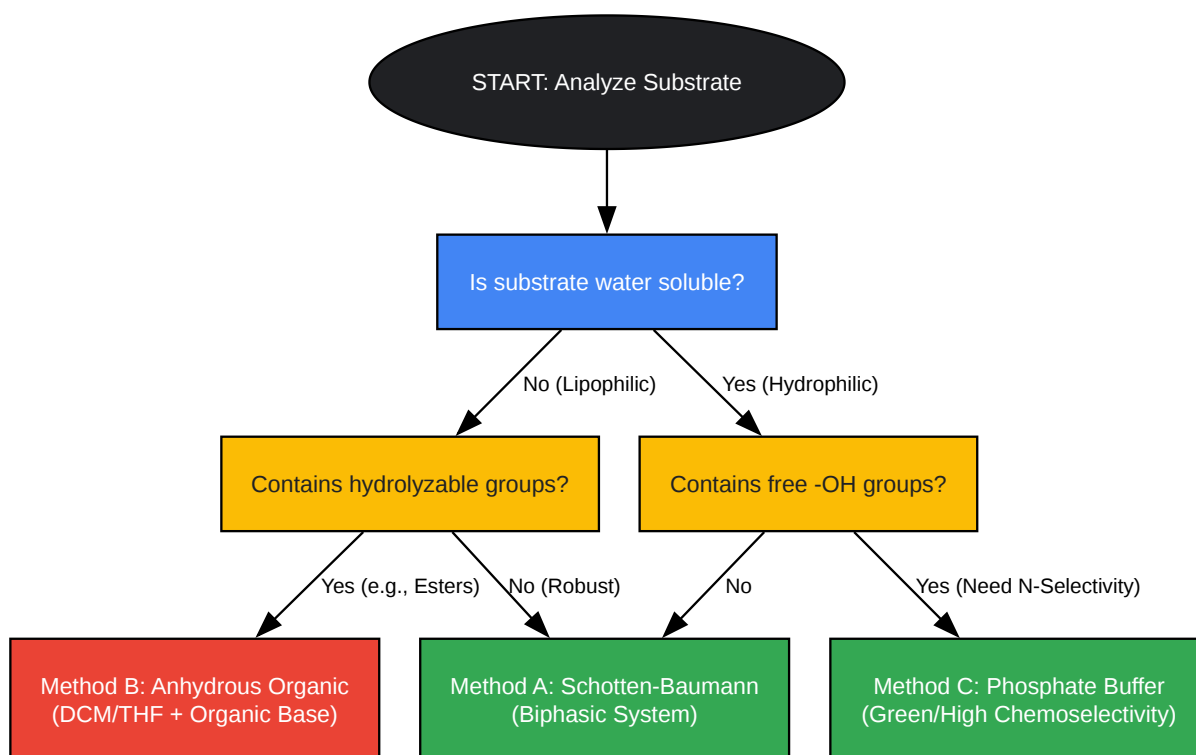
START: Analyze Substrate

Is substrate water soluble?

No (Lipophilic)

Yes (Hydrophilic)

Contains hydrolyzable groups?

Contains free -OH groups?

Yes (e.g., Esters)

No (Robust)

No

Yes (Need N-Selectivity)

Method B: Anhydrous Organic (DCM/THF + Organic Base)

Method A: Schotten-Baumann (Biphasic System)

Method C: Phosphate Buffer (Green/High Chemoselectivity)